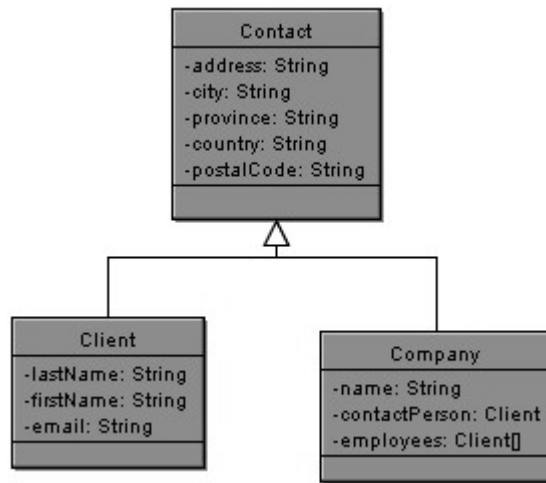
Contact

-address: String
-city: String
-province: String
-country: String
-postalCode: String

Client

-lastName: String
-firstName: String
-email: String

Company

-name: String
-contactPerson: Client
-employees: Client[]